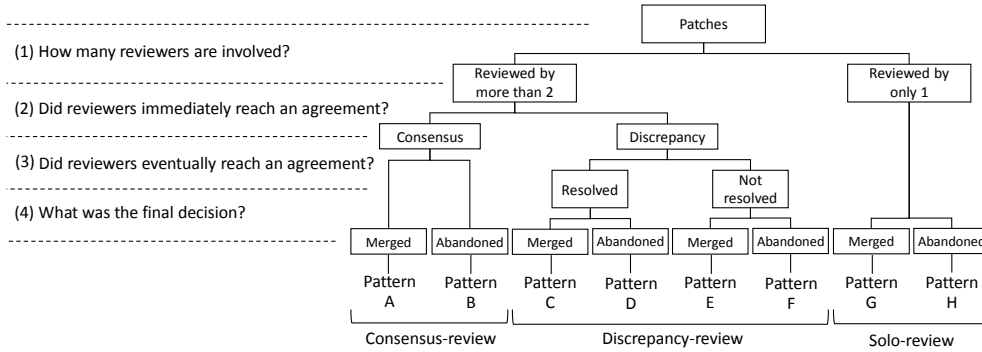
(1) How many reviewers are involved?

(2) Did reviewers immediately reach an agreement?

(3) Did reviewers eventually reach an agreement?

(4) What was the final decision?

Patches

Reviewed by more than 2

Reviewed by only 1

Consensus

Discrepancy

Resolved

Not resolved

Merged

Abandoned

Merged

Abandoned

Merged

Abandoned

Merged

Abandone

Pattern A

Pattern B

Pattern C

Pattern D

Pattern E

Pattern F

Pattern G

Pattern H

Consensus-review

Discrepancy-review

Solo-review